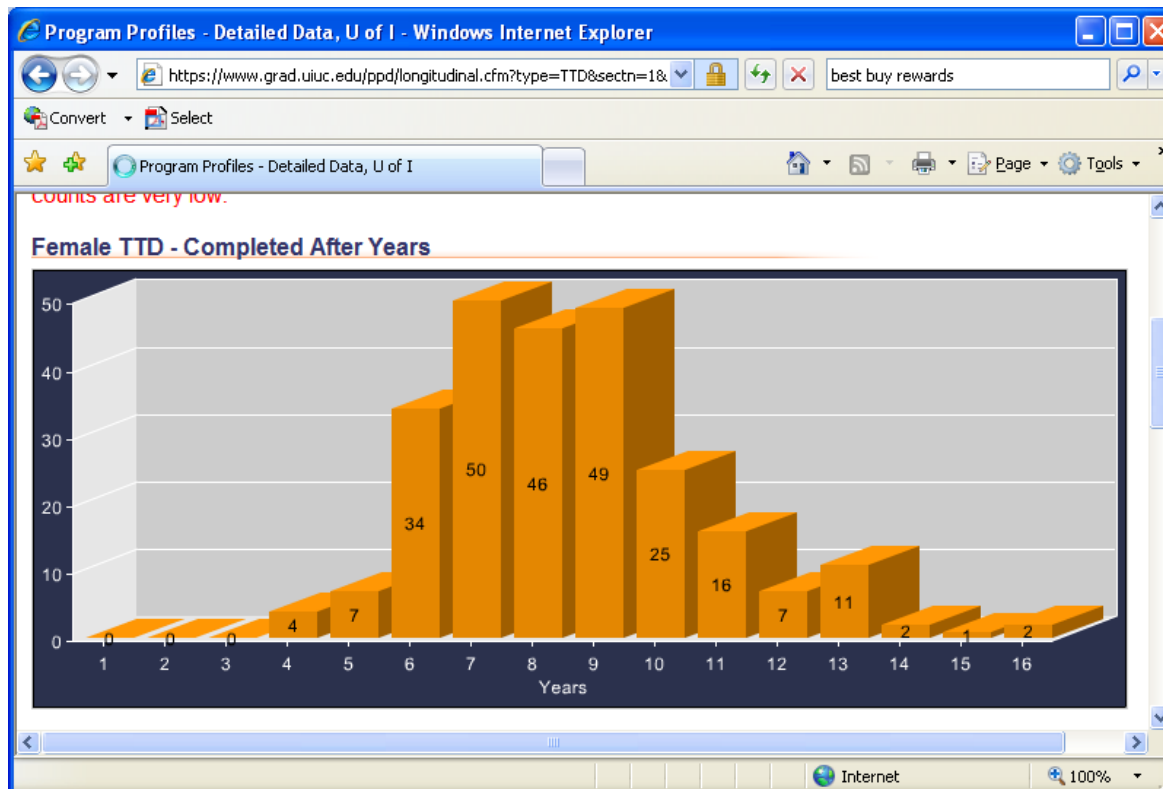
Program Profiles - Detailed Data, U of I - Windows Internet Explorer

https://www.grad.uiuc.edu/ppd/longitudinal.cfm?type=TTD&sectn=1&

best buy rewards

Convert Select

Program Profiles - Detailed Data, U of I

Page Tools

counts are very low.

Female TTD - Completed After Years

50
40
30
20
10
0

0 0 0 4 7 34 50 46 49 25 16 7 11 2 1 2

1 2 3 4 5 6 7 8 9 10 11 12 13 14 15 16

Years

Internet

100%